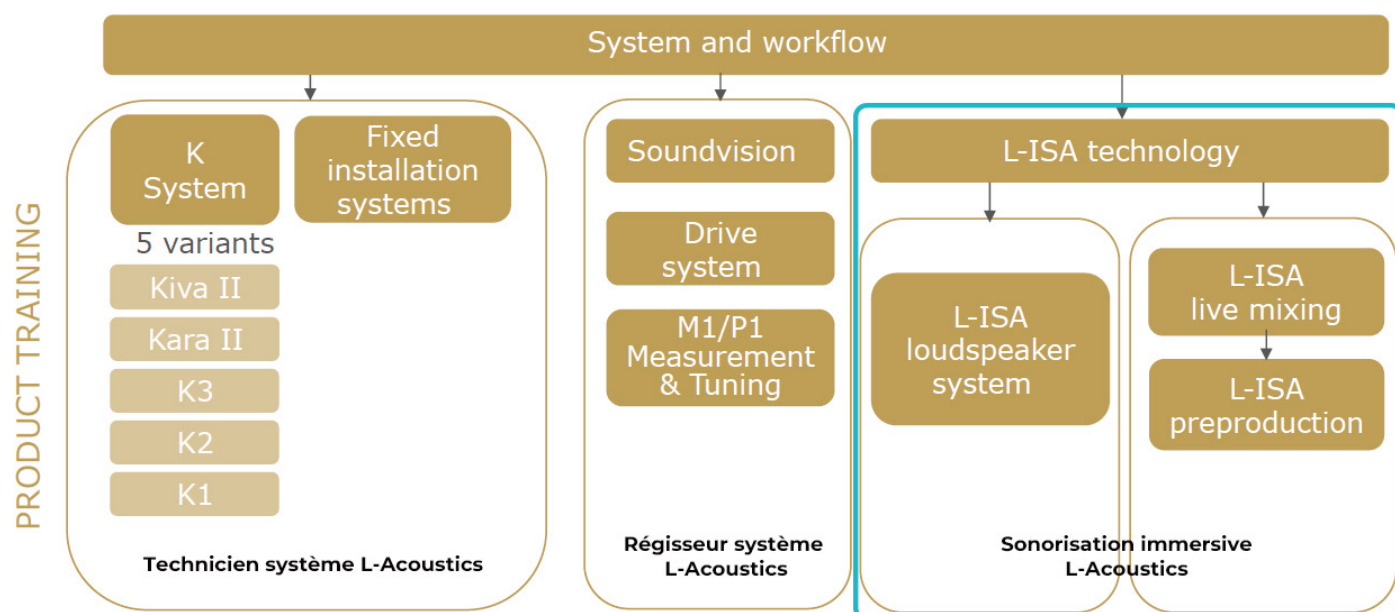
PRODUCT TRAINING

System and workflow

K System

Fixed installation systems

5 variants

Kiva II

Kara II

K3

K2

K1

Technicien système L-Acoustics

Soundvision

Drive system

M1/P1 Measurement & Tuning

Régisseur système L-Acoustics

L-ISA technology

L-ISA loudspeaker system

L-ISA live mixing

L-ISA preproduction

Sonorisation immersive L-Acoustics